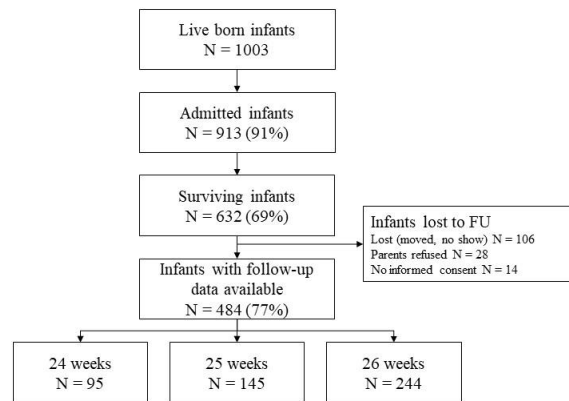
Live born infants
N = 1003

Admitted infants
N = 913 (91%)

Surviving infants
N = 632 (69%)

Infants lost to FU
Lost (moved, no show) N = 106
Parents refused N = 28
No informed consent N = 14

Infants with follow-up data available
N = 484 (77%)

24 weeks
N = 95

25 weeks
N = 145

26 weeks
N = 244